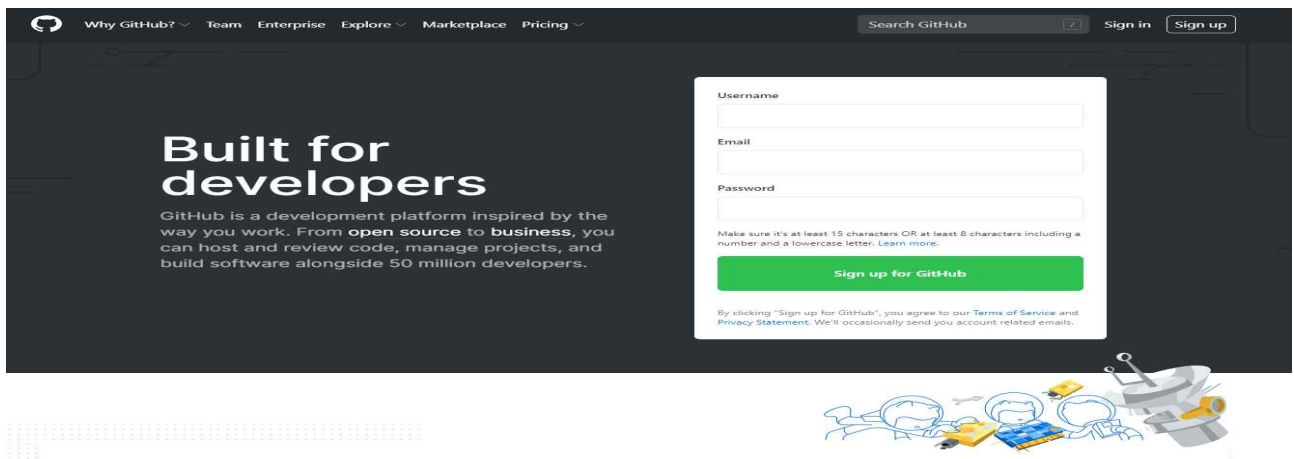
Why GitHub? Team Enterprise Explore Marketplace Pricing

Search GitHub /

Sign in Sign up

Built for developers

GitHub is a development platform inspired by the way you work. From **open source** to **business**, you can host and review code, manage projects, and build software alongside 50 million developers.

Username

Email

Password

Make sure it's at least 15 characters OR at least 8 characters including a number and a lowercase letter. Learn more.

Sign up for GitHub

By clicking "Sign up for GitHub", you agree to our Terms of Service and Privacy Statement. We'll occasionally send you account related emails.